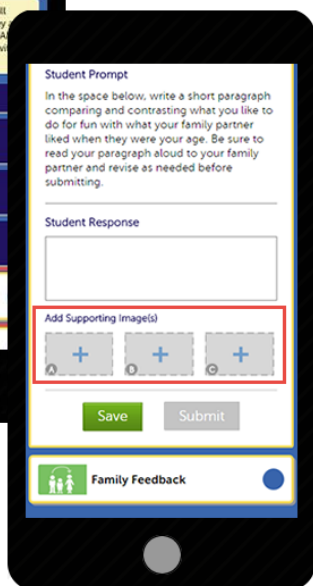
Student Prompt

In the space below, write a short paragraph comparing and contrasting what you like to do for fun with what your family partner liked when they were your age. Be sure to read your paragraph aloud to your family partner and revise as needed before submitting.

Student Response

Add Supporting Image(s)

+ A + B + C

Save Submit

Family Feedback